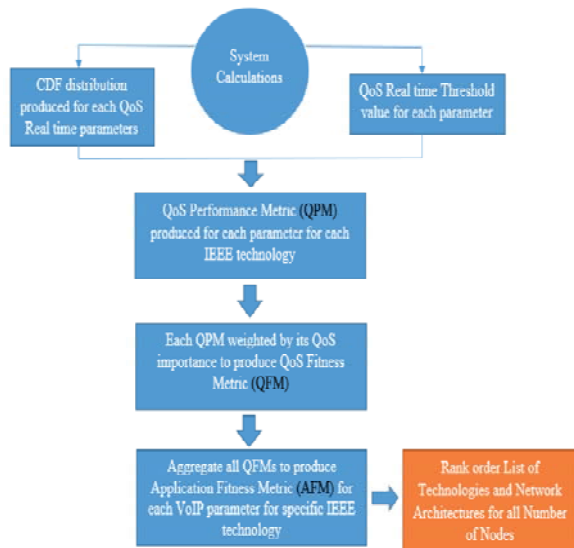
System Calculations

CDF distribution produced for each QoS Real time parameters

QoS Real time Threshold value for each parameter

QoS Performance Metric (QPM) produced for each parameter for each IEEE technology

Each QPM weighted by its QoS importance to produce QoS Fitness Metric (QFM)

Aggregate all QFMs to produce Application Fitness Metric (AFM) for each VoIP parameter for specific IEEE technology

Rank order List of Technologies and Network Architectures for all Number of Nodes